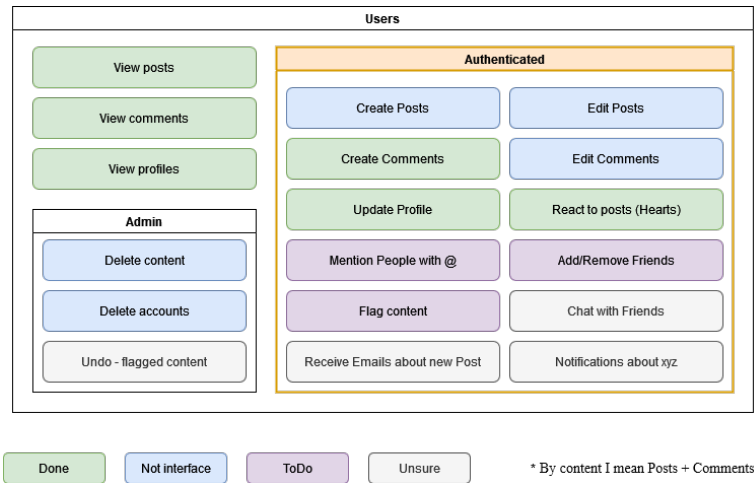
Users

View posts

View comments

View profiles

Admin

Delete content

Delete accounts

Undo - flagged content

Authenticated

Create Posts

Edit Posts

Create Comments

Edit Comments

Update Profile

React to posts (Hearts)

Mention People with @

Add/Remove Friends

Flag content

Chat with Friends

Receive Emails about new Post

Notifications about xyz

Done

Not interface

ToDo

Unsure

* By content I mean Posts + Comments